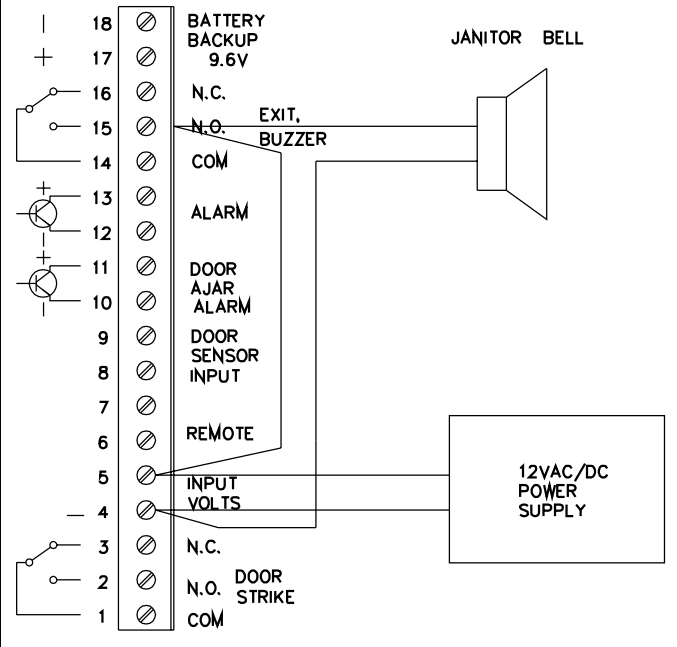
| 18 BATTERY BACKUP 9.6V
+ 17

16 N.C.
15 N.O. EXIT. BUZZER
14 COM

+ 13 ALARM
12

+ 11 DOOR AJAR ALARM
10

9 DOOR SENSOR INPUT
8
7
6 REMOTE
5 INPUT VOLTS
— 4
3 N.C.
2 N.O. DOOR STRIKE
1 COM

JANITOR BELL

12VAC/DC POWER SUPPLY